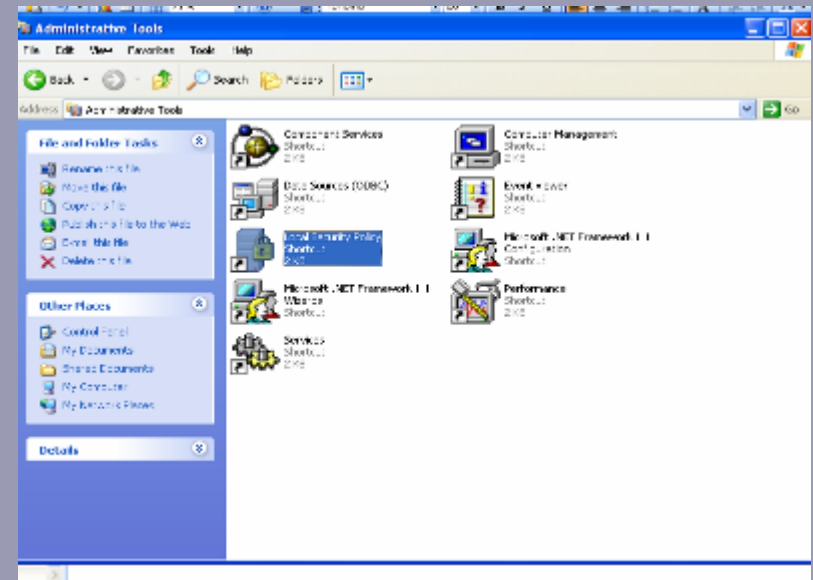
Administrative Tools

File Edit View Favorites Tools Help

Back Search Folders

Address Administrative Tools Go

File and Folder Tasks

Rename this file
Move this file
Copy this file
Publish this file to the Web
E-mail this file
Delete this file

Other Places

Control Panel
My Documents
Shared Documents
My Computer
My Network Places

Details

Component Services
Shortcut
2 KB

Computer Management
Shortcut
2 KB

Data Sources (ODBC)
Shortcut
2 KB

Event Viewer
Shortcut
2 KB

Local Security Policy
Shortcut
2 KB

Microsoft .NET Framework 1.1 Configuration
Shortcut

Microsoft .NET Framework 1.1 Wizards
Shortcut

Performance
Shortcut
2 KB

Services
Shortcut
2 KB